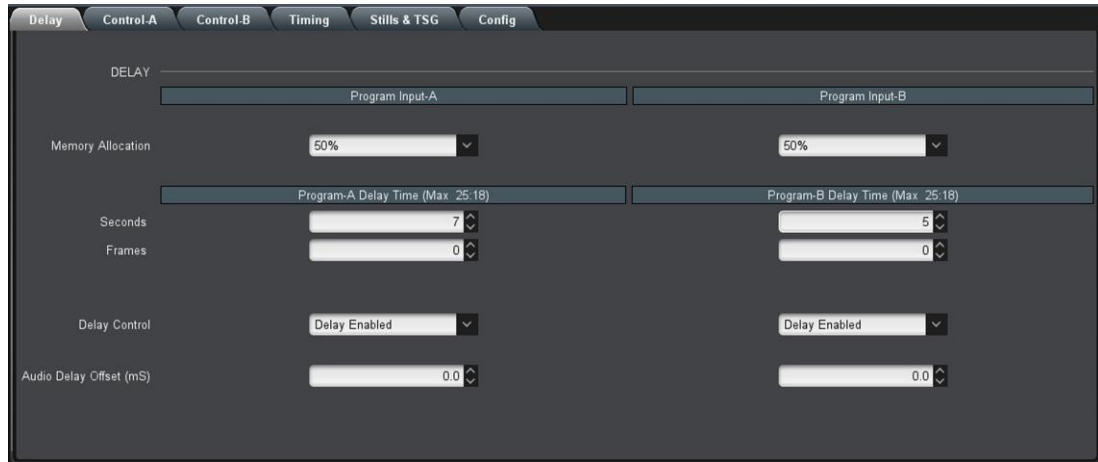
Delay | Control-A | Control-B | Timing | Stills & TSG | Config

DELAY

| | Program Input-A | Program Input-B |
|---|---|---|
| Memory Allocation | 50% | 50% |
| | Program-A Delay Time (Max 25:18) | Program-B Delay Time (Max 25:18) |
| Seconds | 7 | 5 |
| Frames | 0 | 0 |
| Delay Control | Delay Enabled | Delay Enabled |
| Audio Delay Offset (mS) | 0.0 | 0.0 |